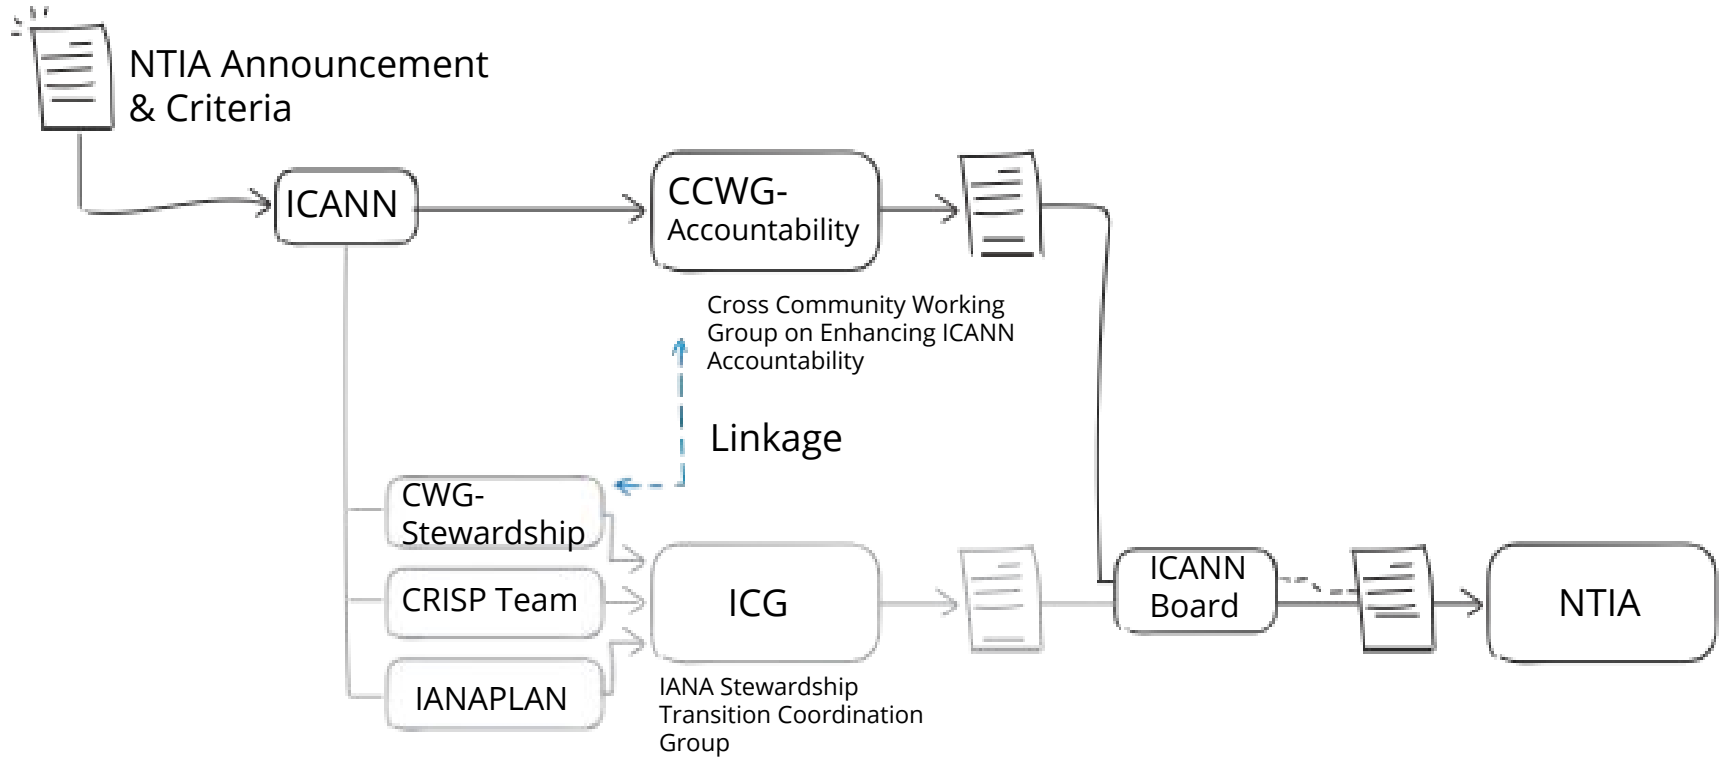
NTIA Announcement & Criteria

ICANN

CCWG-Accountability

Cross Community Working Group on Enhancing ICANN Accountability

Linkage

CWG-Stewardship

CRISP Team

IANAPLAN

ICG

IANA Stewardship Transition Coordination Group

ICANN Board

NTIA